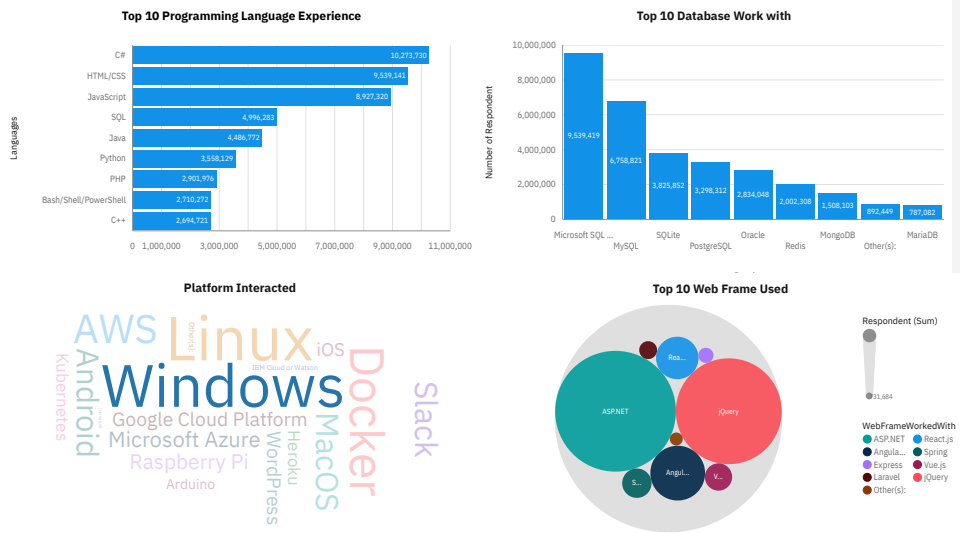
Top 10 Programming Language Experience

Languages

C# 10,273,730
HTML/CSS 9,539,141
JavaScript 8,927,320
SQL 4,996,283
Java 4,486,772
Python 3,558,129
PHP 2,901,976
Bash/Shell/PowerShell 2,710,272
C++ 2,694,721

0 1,000,000 3,000,000 5,000,000 7,000,000 9,000,000 11,000,000

Top 10 Database Work with

Number of Respondent

10,000,000
8,000,000
6,000,000
4,000,000
2,000,000
0

9,539,419 6,758,821 3,825,852 3,298,312 2,834,048 2,002,308 1,508,103 892,449 787,082

Microsoft SQL ... MySQL SQLite PostgreSQL Oracle Redis MongoDB Other(s): MariaDB

Platform Interacted

AWS Linux iOS Other(s): IBM Cloud or Watson Kubernetes Android Windows Docker Slack Google Cloud Platform Microsoft Azure Heroku MacOS Raspberry Pi WordPress Arduino

Top 10 Web Frame Used

Rea... ASP.NET jQuery Angul... S... V...

Respondent (Sum)

31,684

WebFrameWorkedWith
ASP.NET React.js
Angula... Spring
Express Vue.js
Laravel jQuery
Other(s):